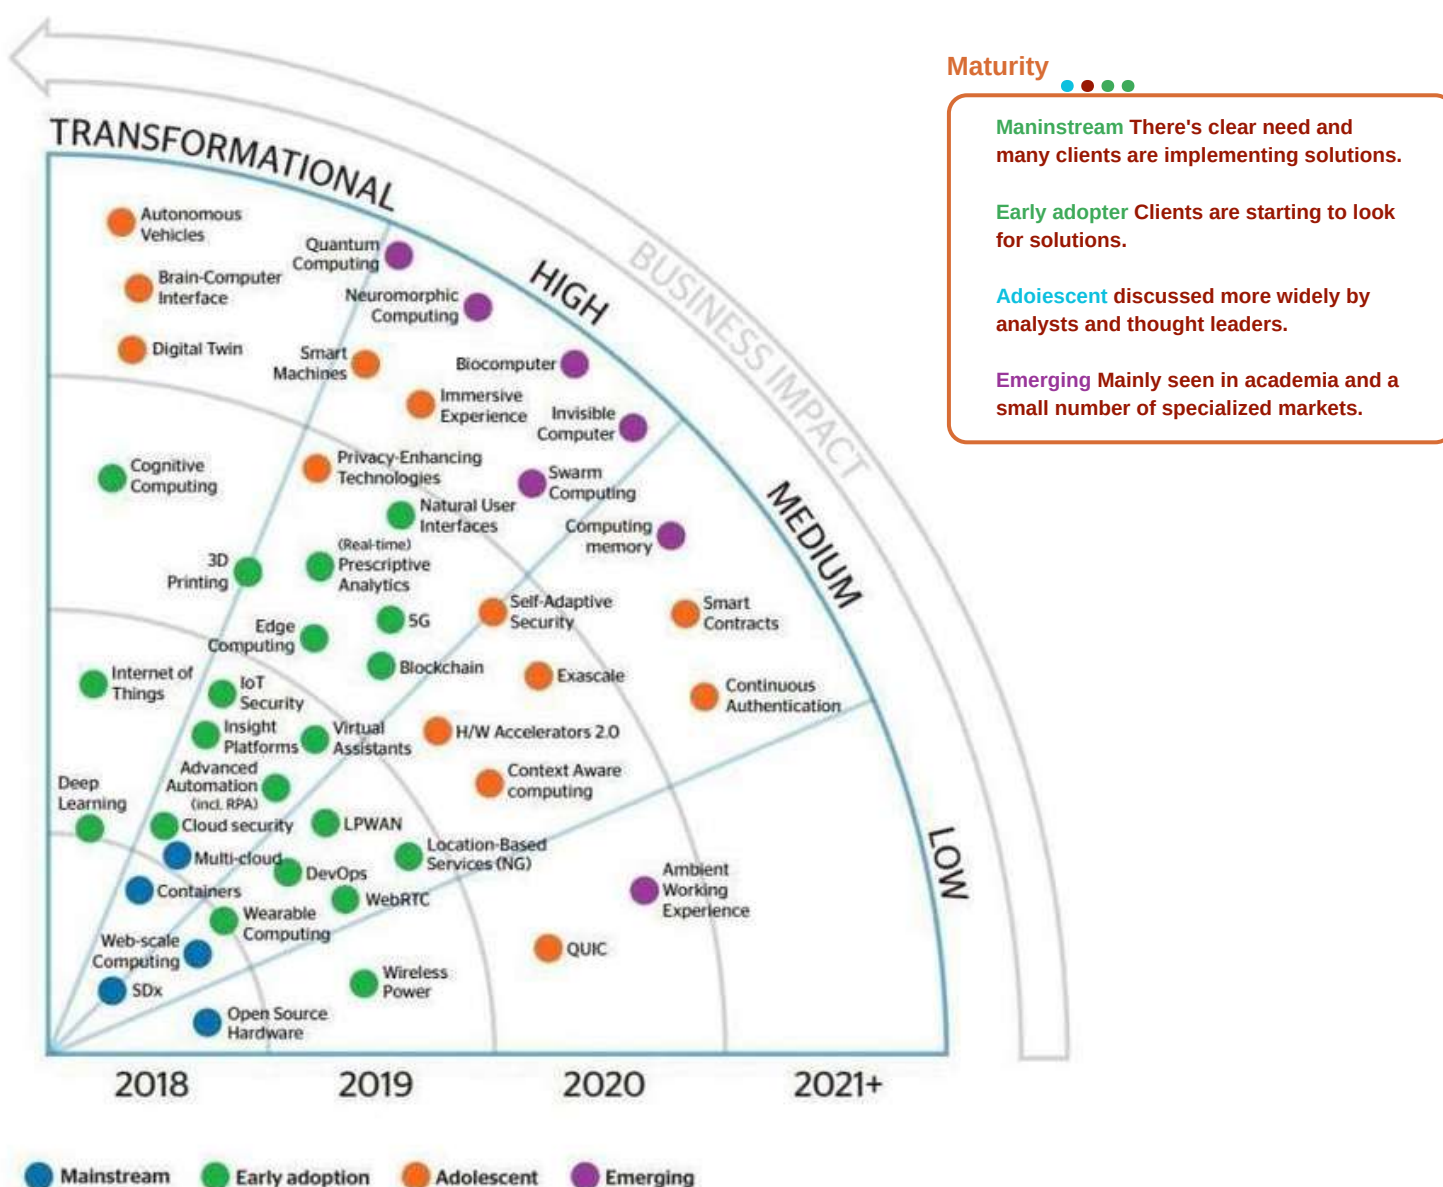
TRANSFORMATIONAL

HIGH

BUSINESS IMPACT

MEDIUM

LOW

Autonomous Vehicles

Quantum Computing

Brain-Computer Interface

Neuromorphic Computing

Digital Twin

Smart Machines

Biocomputer

Immersive Experience

Invisible Computer

Cognitive Computing

Privacy-Enhancing Technologies

Swarm Computing

Natural User Interfaces

Computing memory

3D Printing

(Real-time) Prescriptive Analytics

Edge Computing

5G

Self-Adaptive Security

Smart Contracts

Internet of Things

Blockchain

Exascale

IoT Security

Continuous Authentication

Insight Platforms

Virtual Assistants

H/W Accelerators 2.0

Advanced Automation (incl. RPA)

Context Aware computing

Deep Learning

Cloud security

LPWAN

Multi-cloud

Location-Based Services (NG)

Ambient Working Experience

DevOps

Containers

WebRTC

Wearable Computing

Web-scale Computing

QUIC

Wireless Power

SDx

Open Source Hardware

2018

2019

2020

2021+

Mainstream

Early adoption

Adolescent

Emerging

Maturity

Maninstream There's clear need and many clients are implementing solutions.

Early adopter Clients are starting to look for solutions.

Adoiescent discussed more widely by analysts and thought leaders.

Emerging Mainly seen in academia and a small number of specialized markets.